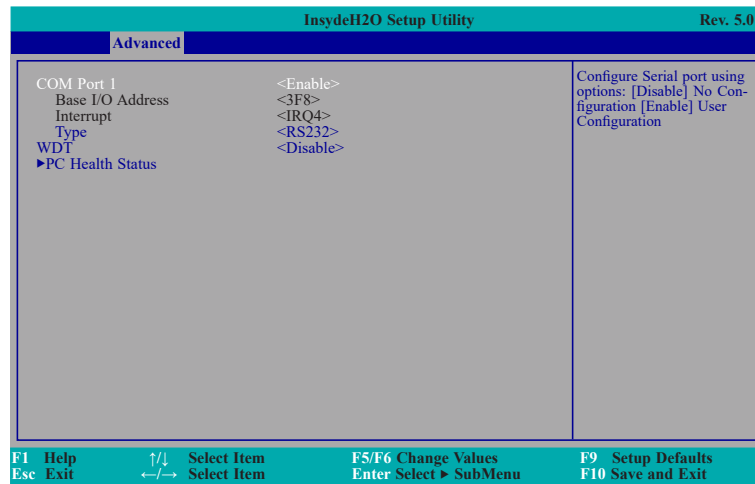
InsydeH2O Setup Utility Rev. 5.0

Advanced

COM Port 1 <Enable>
Base I/O Address <3F8>
Interrupt <IRQ4>
Type <RS232>
WDT <Disable>
►PC Health Status

Configure Serial port using options: [Disable] No Configuration [Enable] User Configuration

F1 Help ↑/↓ Select Item F5/F6 Change Values F9 Setup Defaults
Esc Exit ←/→ Select Item Enter Select ► SubMenu F10 Save and Exit